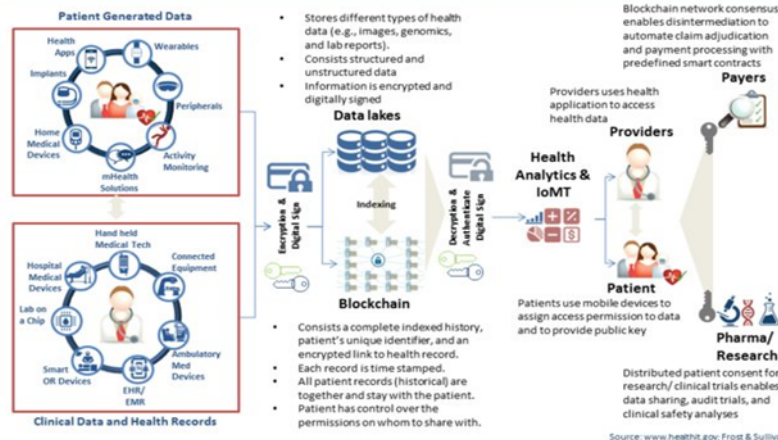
Patient Generated Data

Health Apps
Wearables
Implants
Peripherals
Home Medical Devices
Activity Monitoring
mHealth Solutions

Hand held Medical Tech
Hospital Medical Devices
Connected Equipment
Lab on a Chip
Smart OR Devices
Ambulatory Med Devices
EHR/ EMR

Clinical Data and Health Records

Encryption & Digital Sign

- Stores different types of health data (e.g., images, genomics, and lab reports).
- Consists structured and unstructured data
- Information is encrypted and digitally signed

Data lakes

Indexing

Blockchain

- Consists a complete indexed history, patient's unique identifier, and an encrypted link to health record.
- Each record is time stamped.
- All patient records (historical) are together and stay with the patient.
- Patient has control over the permissions on whom to share with.

Decryption & Authenticate Digital Sign

Health Analytics & IoMT

Providers uses health application to access health data

Providers

Patient

Patients use mobile devices to assign access permission to data and to provide public key

Blockchain network consensus enables disintermediation to automate claim adjudication and payment processing with predefined smart contracts

Payers

Pharma/ Research

Distributed patient consent for research/ clinical trials enables data sharing, audit trials, and clinical safety analyses

Source: www.healthit.gov; Frost & Sulliv